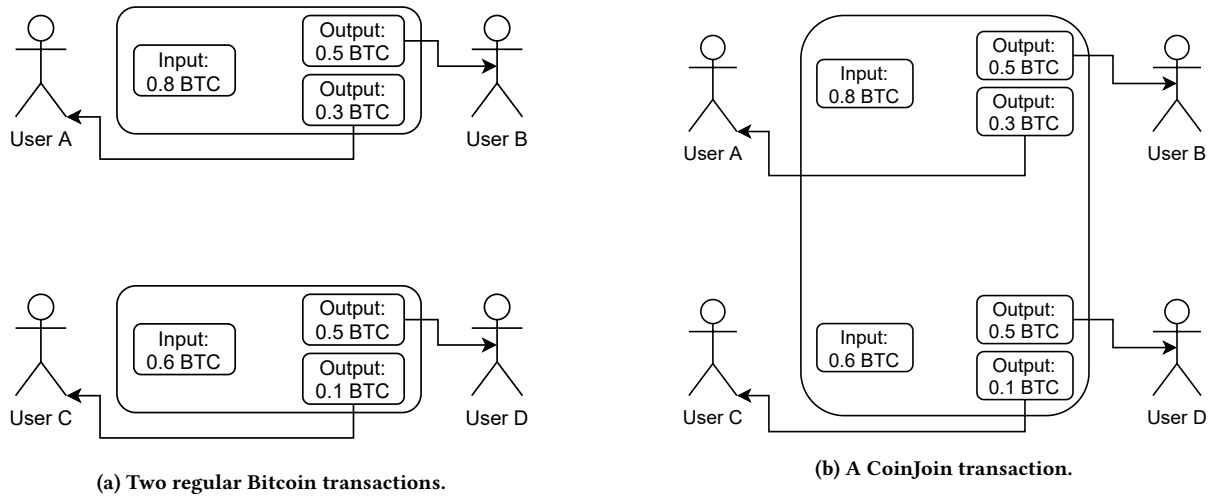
Input: 0.8 BTC

Output: 0.5 BTC

Output: 0.3 BTC

User A

User B

Input: 0.6 BTC

Output: 0.5 BTC

Output: 0.1 BTC

User C

User D

(a) Two regular Bitcoin transactions.

Input: 0.8 BTC

Output: 0.5 BTC

Output: 0.3 BTC

User A

User B

Input: 0.6 BTC

Output: 0.5 BTC

Output: 0.1 BTC

User C

User D

(b) A CoinJoin transaction.